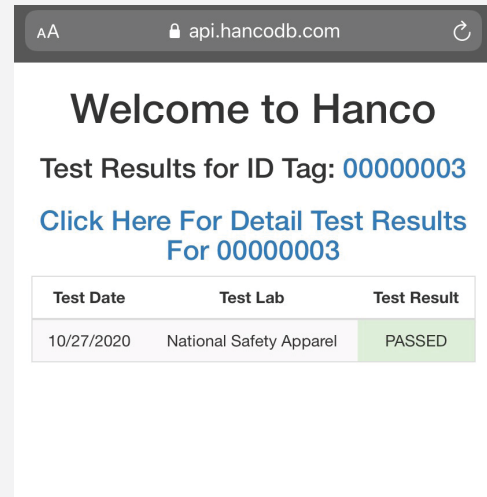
AA api.hancodb.com

Welcome to Hanco

Test Results for ID Tag: 00000003

Click Here For Detail Test Results For 00000003

| Test Date | Test Lab | Test Result |
|---|---|---|
| 10/27/2020 | National Safety Apparel | PASSED |